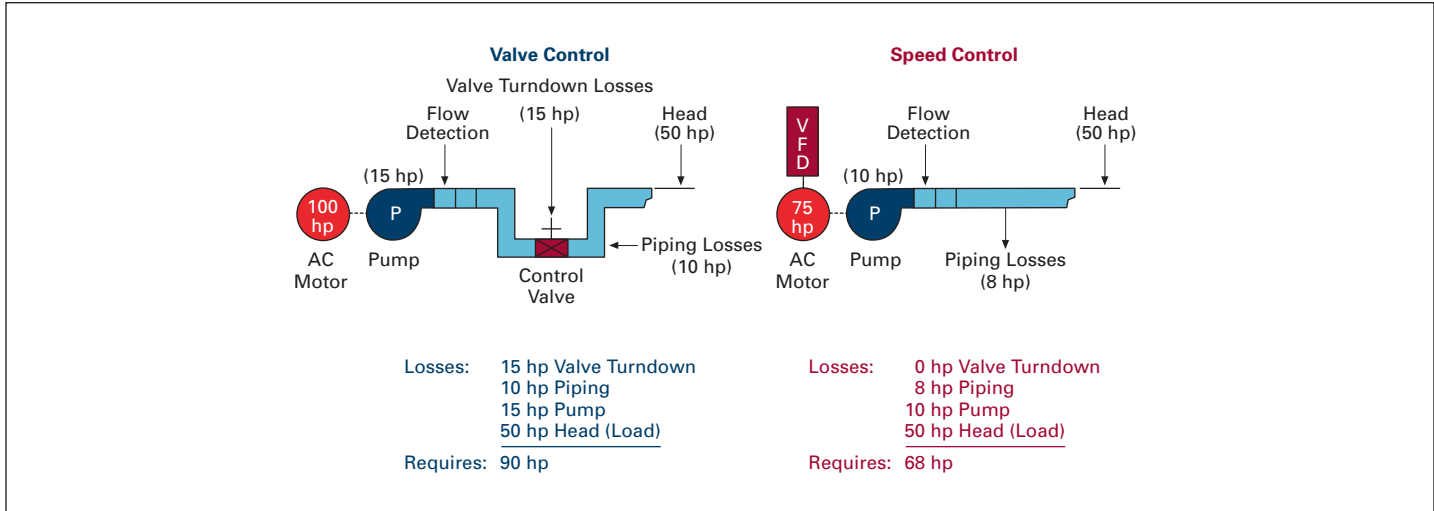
Valve Control

Valve Turndown Losses

Flow Detection

(15 hp)

Head (50 hp)

(15 hp)

100 hp

P

AC Motor

Pump

Piping Losses (10 hp)

Control Valve

Losses: 15 hp Valve Turndown
10 hp Piping
15 hp Pump
50 hp Head (Load)

Requires: 90 hp

Speed Control

VFD

Flow Detection

Head (50 hp)

(10 hp)

75 hp

P

AC Motor

Pump

Piping Losses (8 hp)

Losses: 0 hp Valve Turndown
8 hp Piping
10 hp Pump
50 hp Head (Load)

Requires: 68 hp